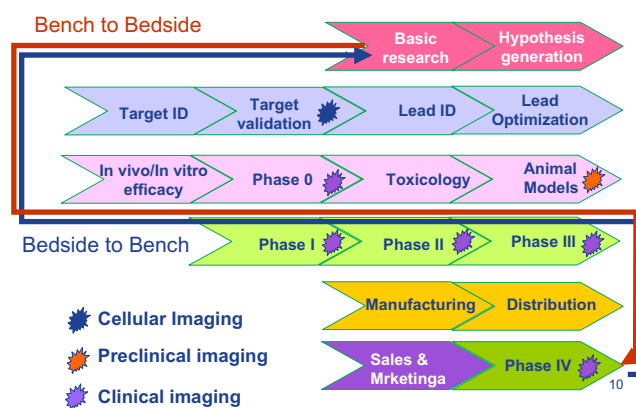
Bench to Bedside

Basic research

Hypothesis generation

Target ID

Target validation

Lead ID

Lead Optimization

In vivo/In vitro efficacy

Phase 0

Toxicology

Animal Models

Bedside to Bench

Phase I

Phase II

Phase III

Manufacturing

Distribution

Sales & Mrketinga

Phase IV

Cellular Imaging

Preclinical imaging

Clinical imaging

10